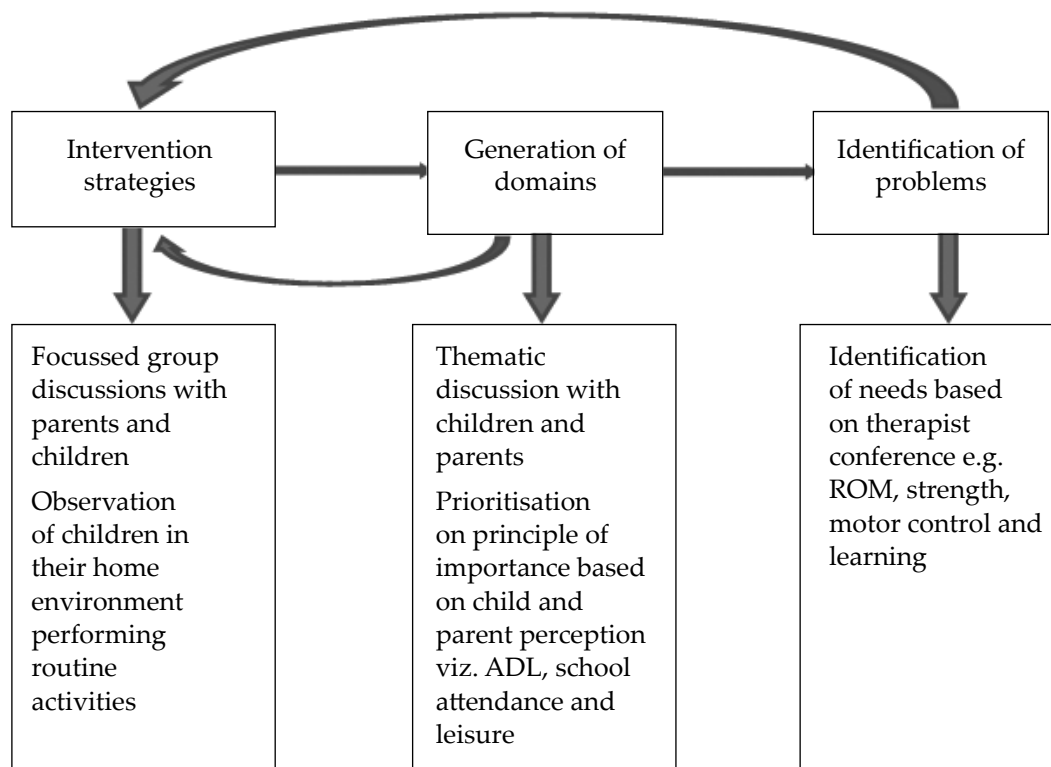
Intervention strategies

Generation of domains

Identification of problems

Focussed group discussions with parents and children

Observation of children in their home environment performing routine activities

Thematic discussion with children and parents

Prioritisation on principle of importance based on child and parent perception viz. ADL, school attendance and leisure

Identification of needs based on therapist conference e.g. ROM, strength, motor control and learning